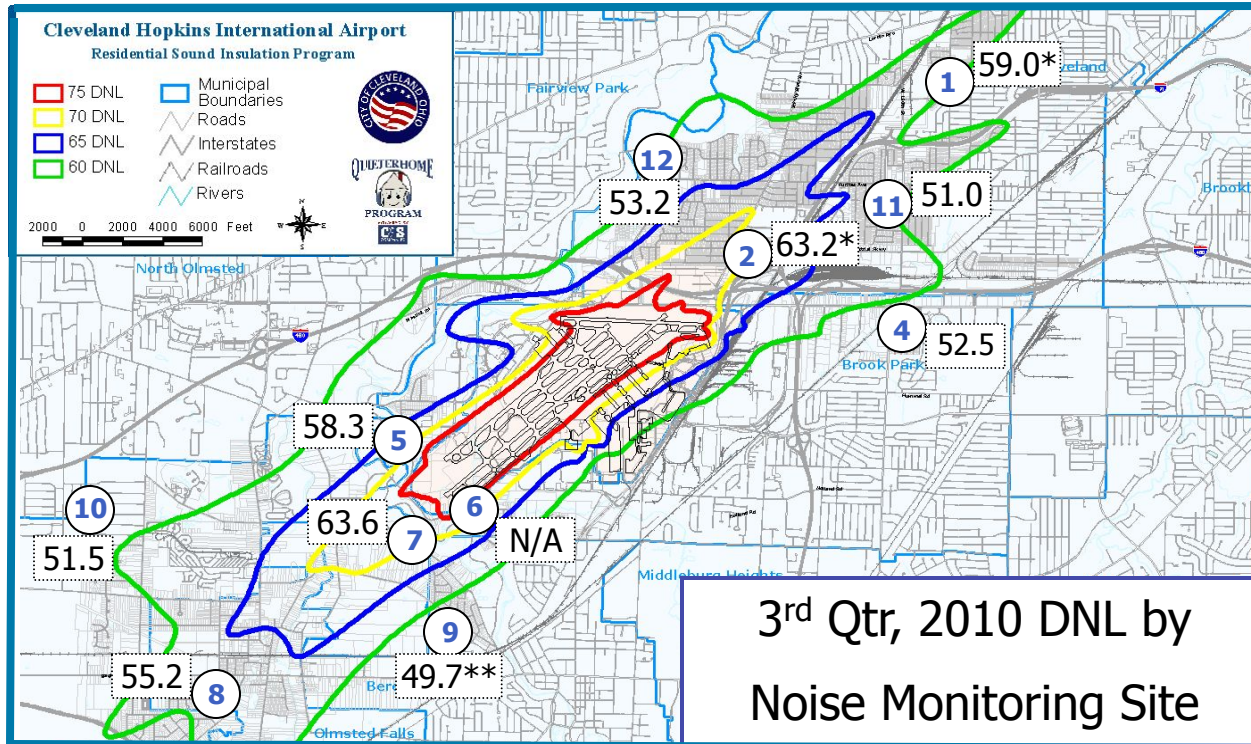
Cleveland Hopkins International Airport
Residential Sound Insulation Program

75 DNL
70 DNL
65 DNL
60 DNL
Municipal Boundaries
Roads
Interstates
Railroads
Rivers

2000 0 2000 4000 6000 Feet

N
W E
S

CITY OF CLEVELAND OHIO
QUIETERHOME PROGRAM

Fairview Park
Cleveland
Brook
North Olmsted
Brook Park
Middleburg Heights
Berea
Olmsted Falls

1 59.0*
12 53.2
11 51.0
2 63.2*
4 52.5
5 58.3
10 51.5
6 N/A
7 63.6
9 49.7**
8 55.2

3$^{rd}$ Qtr, 2010 DNL by Noise Monitoring Site